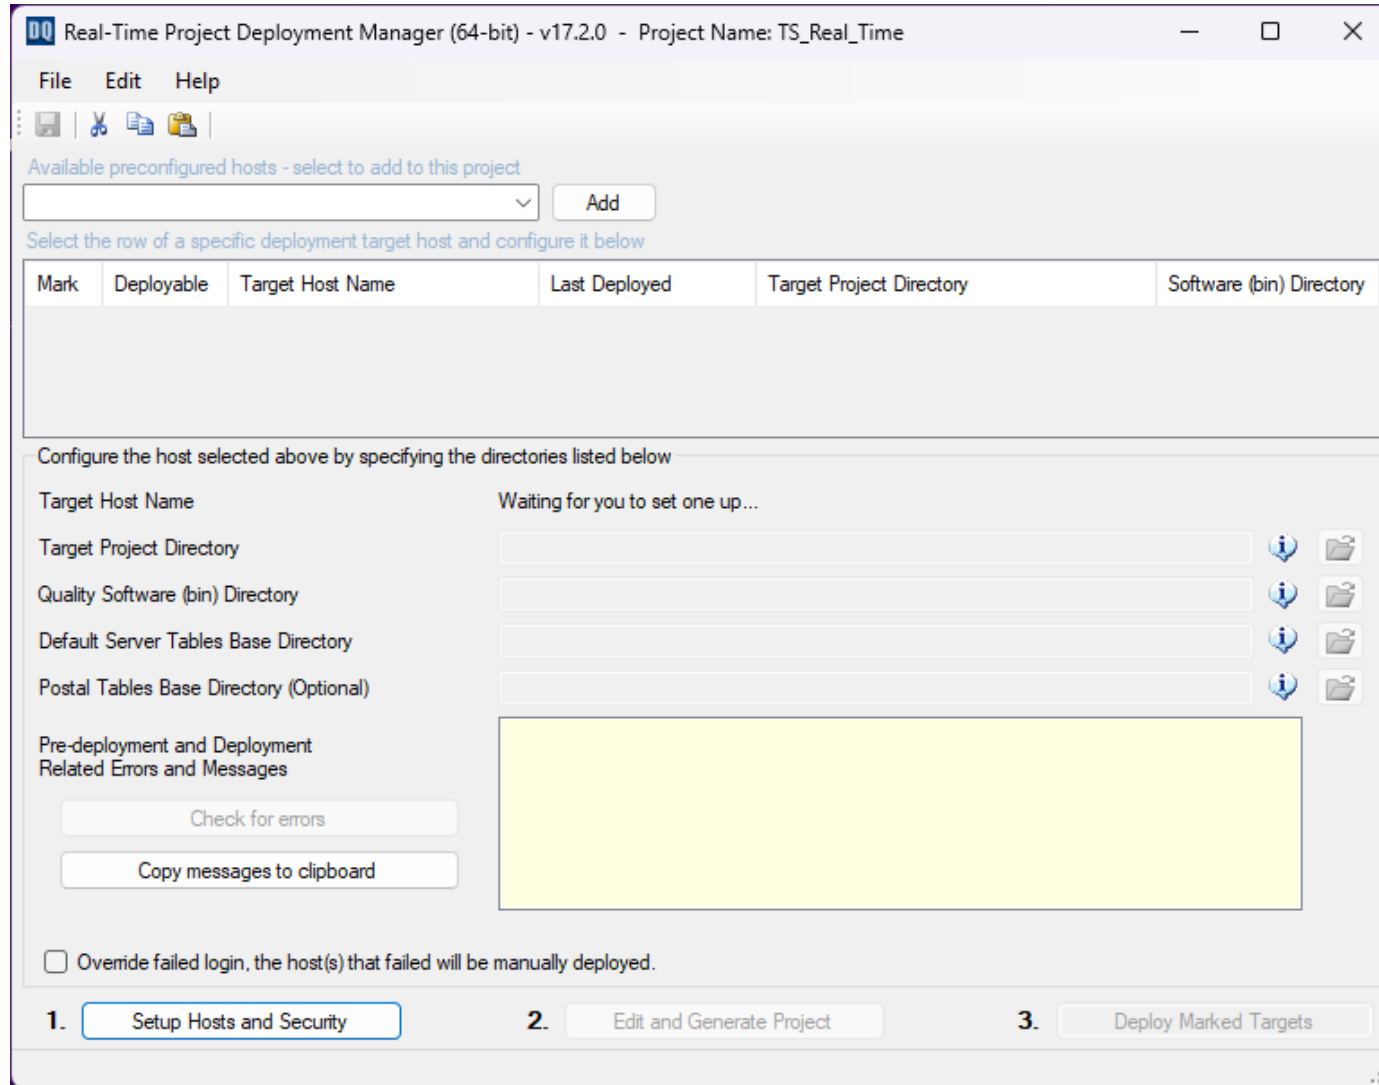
DQ Real-Time Project Deployment Manager (64-bit) - v17.2.0 - Project Name: TS_Real_Time

File Edit Help

Available preconfigured hosts - select to add to this project

Add

Select the row of a specific deployment target host and configure it below

| Mark | Deployable | Target Host Name | Last Deployed | Target Project Directory | Software (bin) Directory |
|---|---|---|---|---|---|

Configure the host selected above by specifying the directories listed below

Target Host Name

Waiting for you to set one up...

Target Project Directory

Quality Software (bin) Directory

Default Server Tables Base Directory

Postal Tables Base Directory (Optional)

Pre-deployment and Deployment Related Errors and Messages

Check for errors

Copy messages to clipboard

Override failed login, the host(s) that failed will be manually deployed.

1. Setup Hosts and Security

2. Edit and Generate Project

3. Deploy Marked Targets